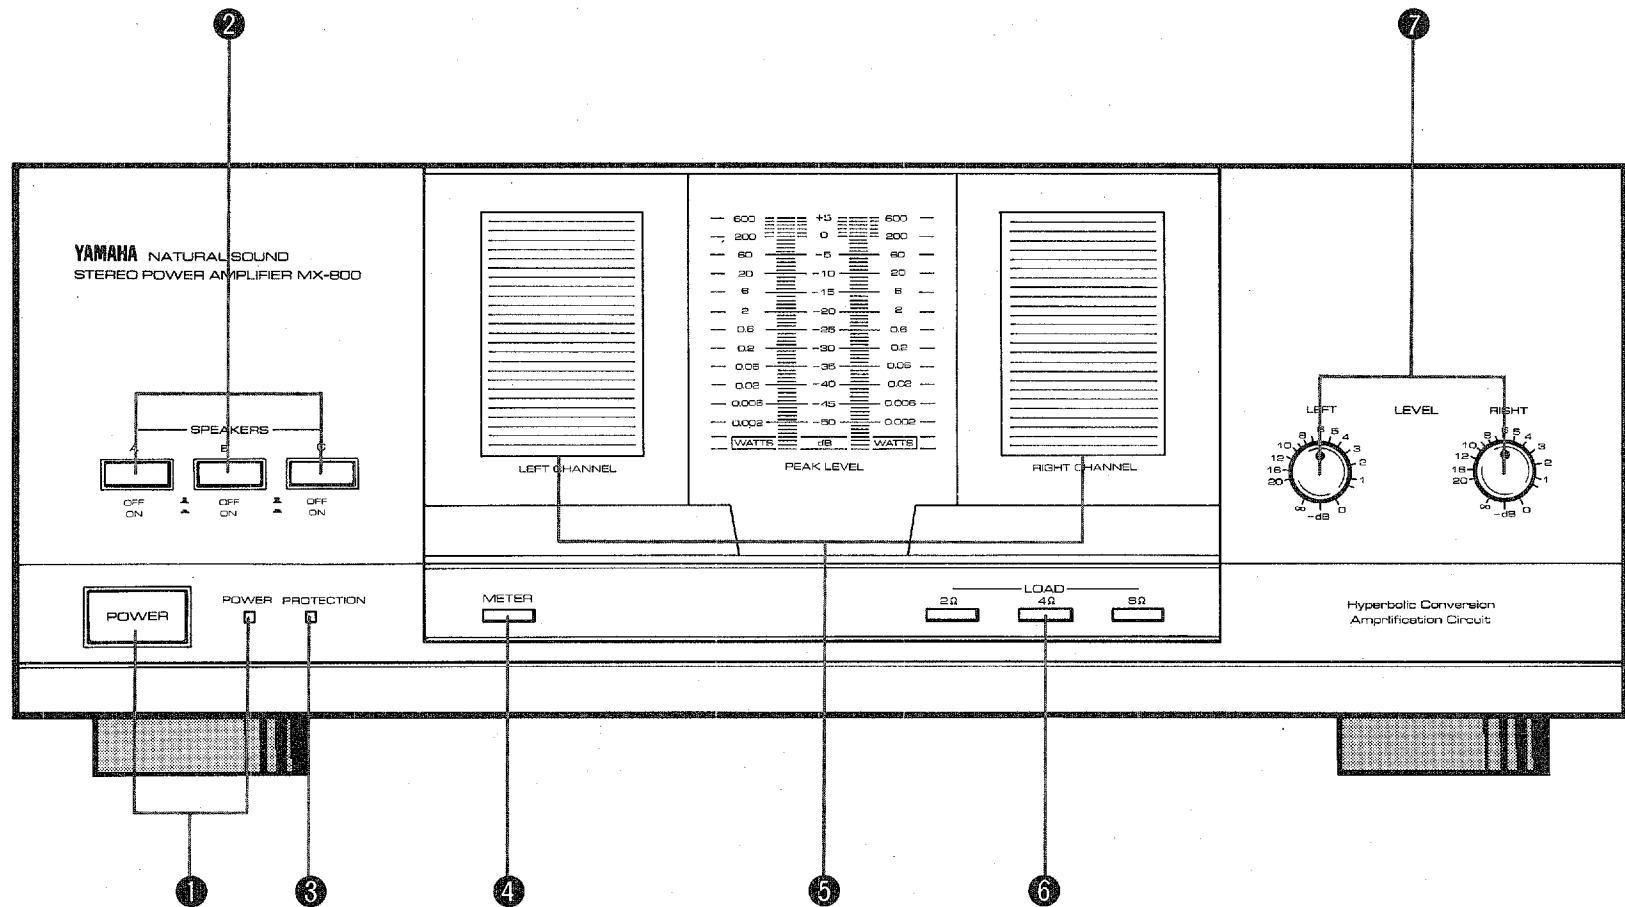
❷

❼

YAMAHA NATURAL SOUND
STEREO POWER AMPLIFIER MX-800

SPEAKERS

A B C

OFF ON OFF ON OFF ON

LEFT CHANNEL

600 200 60 20 6 2 0.6 0.2 0.06 0.02 0.006 0.002

WATTS

+5 0 −5 −10 −15 −20 −25 −30 −35 −40 −45 −50

dB

600 200 60 20 6 2 0.6 0.2 0.06 0.02 0.006 0.002

WATTS

PEAK LEVEL

RIGHT CHANNEL

LEFT LEVEL RIGHT

10 8 6 5 4 3 2 1 12 16 20 ∞ −dB 0

10 8 6 5 4 3 2 1 12 16 20 ∞ −dB 0

POWER

POWER PROTECTION

METER

LOAD

2Ω 4Ω 8Ω

Hyperbolic Conversion
Amplification Circuit

❶ ❸ ❹ ❺ ❻